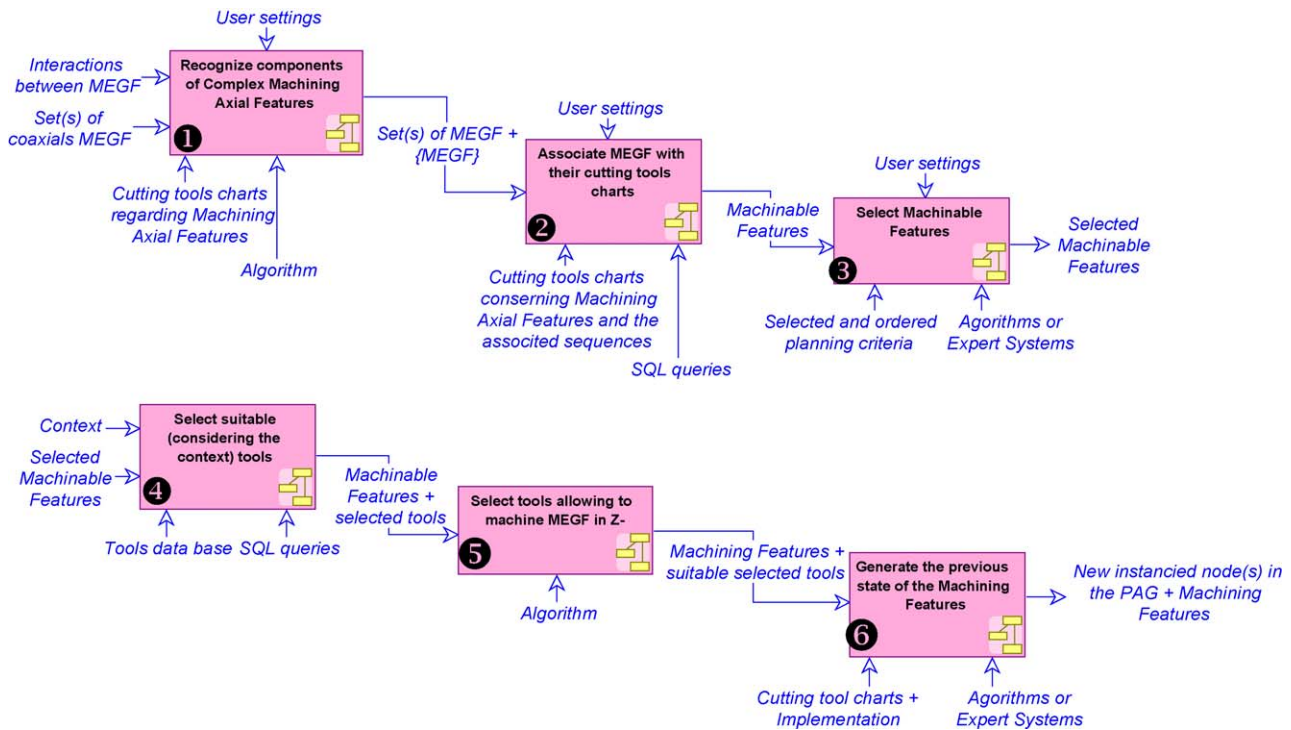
User settings

Interactions between MEGF

Set(s) of coaxials MEGF

Recognize components of Complex Machining Axial Features

1

Cutting tools charts regarding Machining Axial Features

Algorithm

Set(s) of MEGF + {MEGF}

User settings

Associate MEGF with their cutting tools charts

2

Cutting tools charts conserning Machining Axial Features and the associted sequences

SQL queries

Machinable Features

User settings

Select Machinable Features

3

Selected Machinable Features

Selected and ordered planning criteria

Agorithms or Expert Systems

Context

Selected Machinable Features

Select suitable (considering the context) tools

4

Tools data base

SQL queries

Machinable Features + selected tools

Select tools allowing to machine MEGF in Z-

5

Algorithm

Machining Features + suitable selected tools

Generate the previous state of the Machining Features

6

New instancied node(s) in the PAG + Machining Features

Cutting tool charts + Implementation

Agorithms or Expert Systems